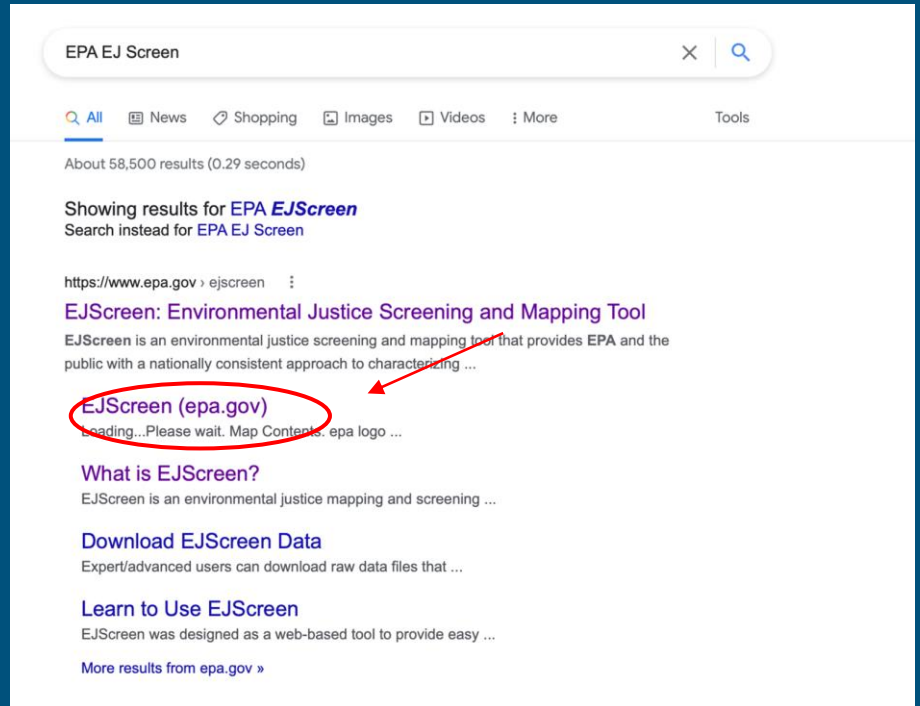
EPA EJ Screen

All News Shopping Images Videos More Tools

About 58,500 results (0.29 seconds)

Showing results for EPA ***EJScreen***
Search instead for EPA EJ Screen

https://www.epa.gov › ejscreen

EJScreen: Environmental Justice Screening and Mapping Tool
**EJScreen** is an environmental justice screening and mapping tool that provides **EPA** and the public with a nationally consistent approach to characterizing ...

EJScreen (epa.gov)
Loading...Please wait. Map Contents. epa logo ...

What is EJScreen?
EJScreen is an environmental justice mapping and screening ...

Download EJScreen Data
Expert/advanced users can download raw data files that ...

Learn to Use EJScreen
EJScreen was designed as a web-based tool to provide easy ...

More results from epa.gov »